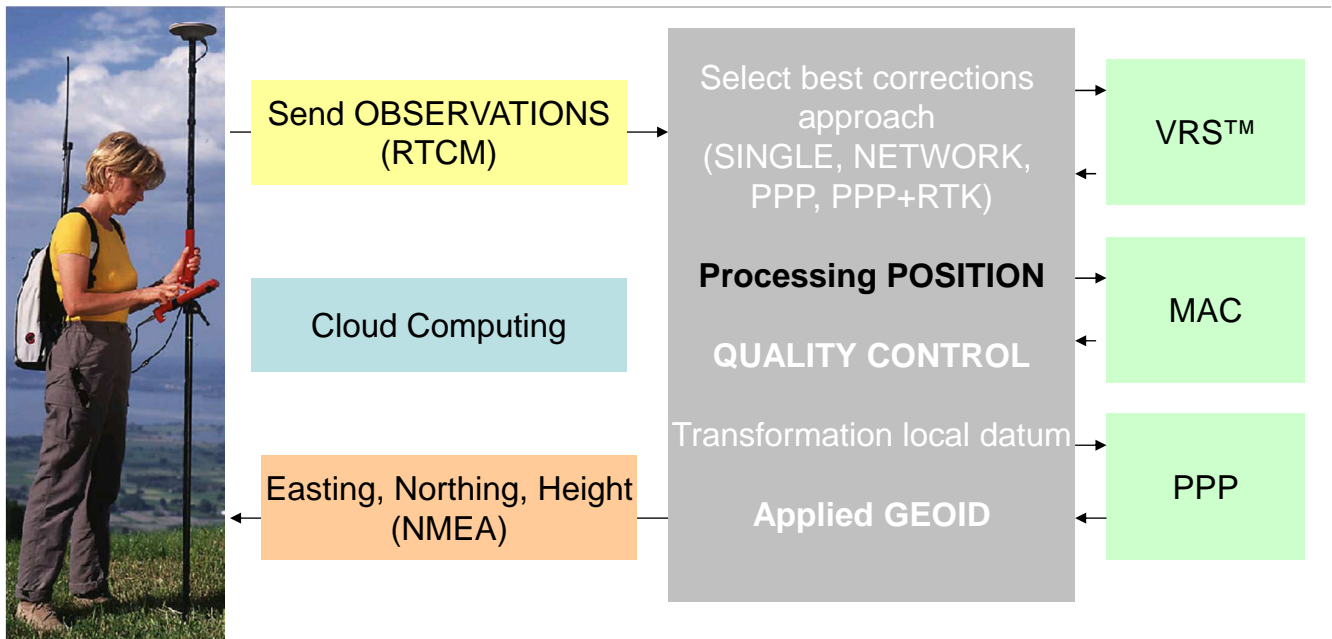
Send OBSERVATIONS (RTCM)

Cloud Computing

Easting, Northing, Height (NMEA)

Select best corrections approach (SINGLE, NETWORK, PPP, PPP+RTK)

Processing POSITION

QUALITY CONTROL

Transformation local datum

Applied GEOID

VRS™

MAC

PPP